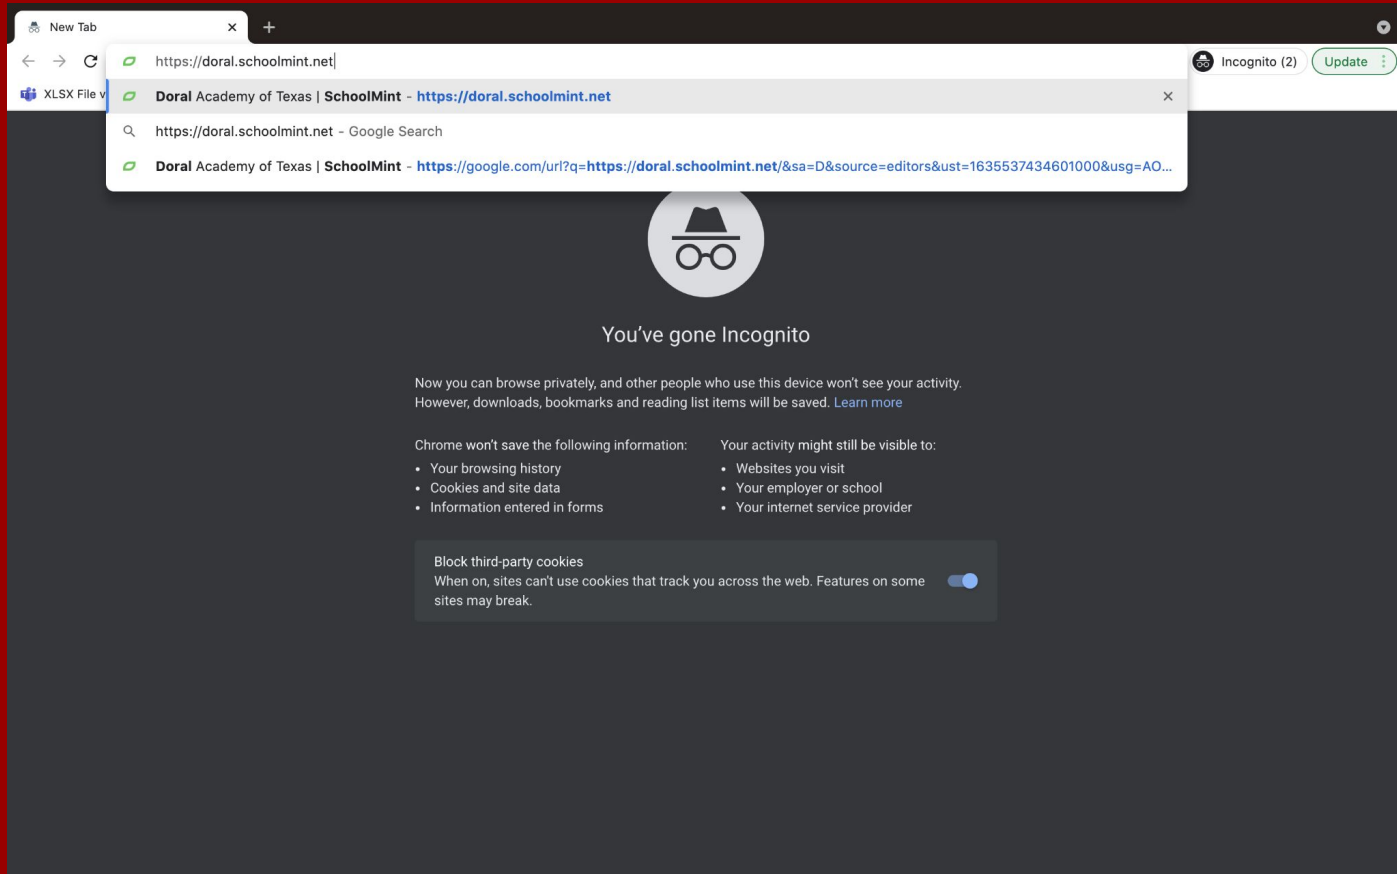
New Tab

https://doral.schoolmint.net

Incognito (2)

Update

XLSX File v

Doral Academy of Texas | SchoolMint - https://doral.schoolmint.net

https://doral.schoolmint.net - Google Search

Doral Academy of Texas | SchoolMint - https://google.com/url?q=https://doral.schoolmint.net/&sa=D&source=editors&ust=1635537434601000&usg=AO...

You've gone Incognito

Now you can browse privately, and other people who use this device won't see your activity. However, downloads, bookmarks and reading list items will be saved. Learn more

Chrome won't save the following information:
• Your browsing history
• Cookies and site data
• Information entered in forms

Your activity might still be visible to:
• Websites you visit
• Your employer or school
• Your internet service provider

Block third-party cookies
When on, sites can't use cookies that track you across the web. Features on some sites may break.